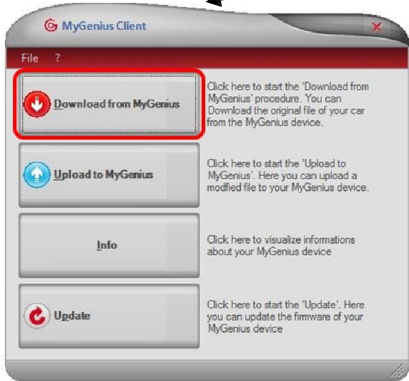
MyGenius Client

File ?

Download from MyGenius

Click here to start the 'Download from MyGenius' procedure. You can Download the original file of your car from the MyGenius device.

Upload to MyGenius

Click here to start the 'Upload to MyGenius'. Here you can upload a modified file to your MyGenius device.

Info

Click here to visualize informations about your MyGenius device

Update

Click here to start the 'Update'. Here you can update the firmware of your MyGenius device